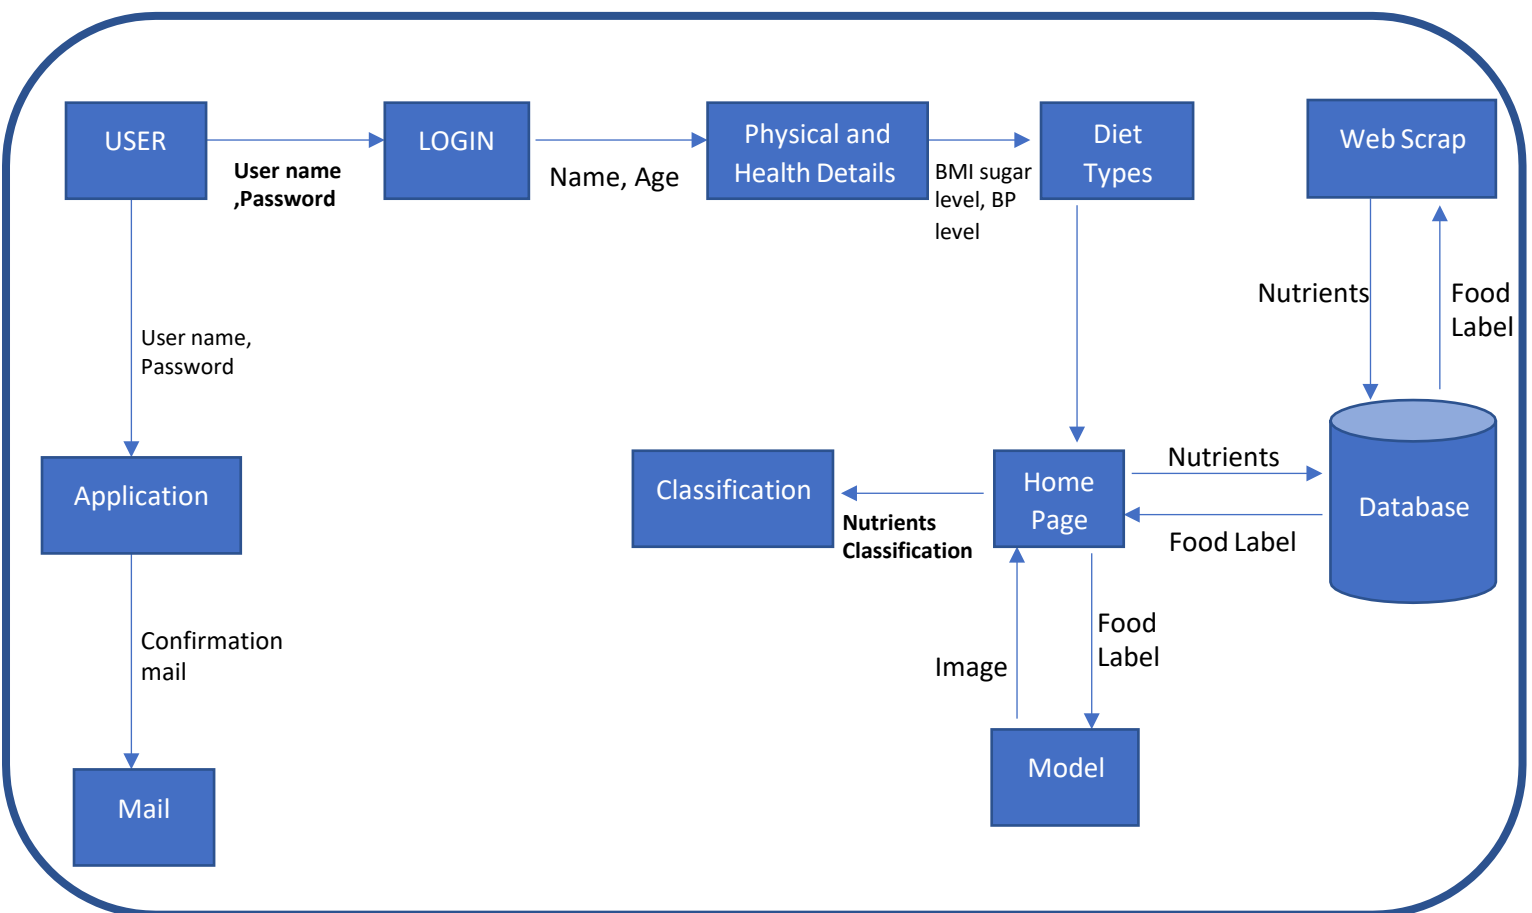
USER

User name ,Password

LOGIN

Name, Age

Physical and Health Details

BMI sugar level, BP level

Diet Types

Web Scrap

Nutrients

Food Label

User name, Password

Application

Classification

Nutrients Classification

Home Page

Nutrients

Food Label

Database

Confirmation mail

Image

Food Label

Mail

Model